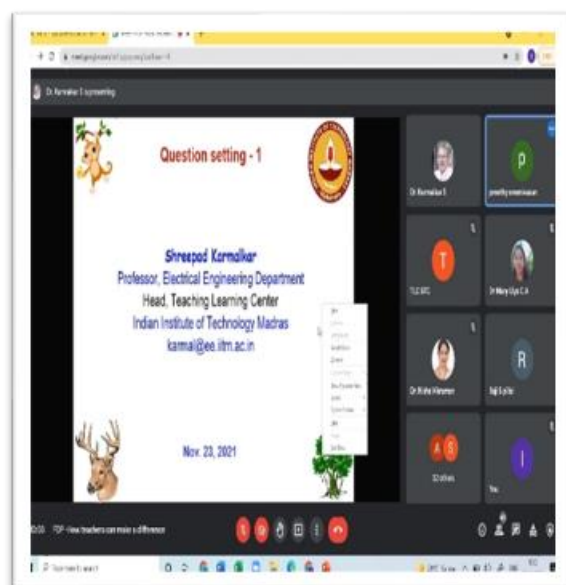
Dr. Karmalkar S (presenting)

Question setting - 1

Shreepad Karmalkar
Professor, Electrical Engineering Department
Head, Teaching Learning Center
Indian Institute of Technology Madras
karmal@ee.iitm.ac.in

Nov. 23, 2021

Dr Karmalkar S
P
T
TLC IITC
Dr Mary Liya C A
Dr Nisha Menon
R
AG
32 others
I
You

FDP- How teachers can make a difference

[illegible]